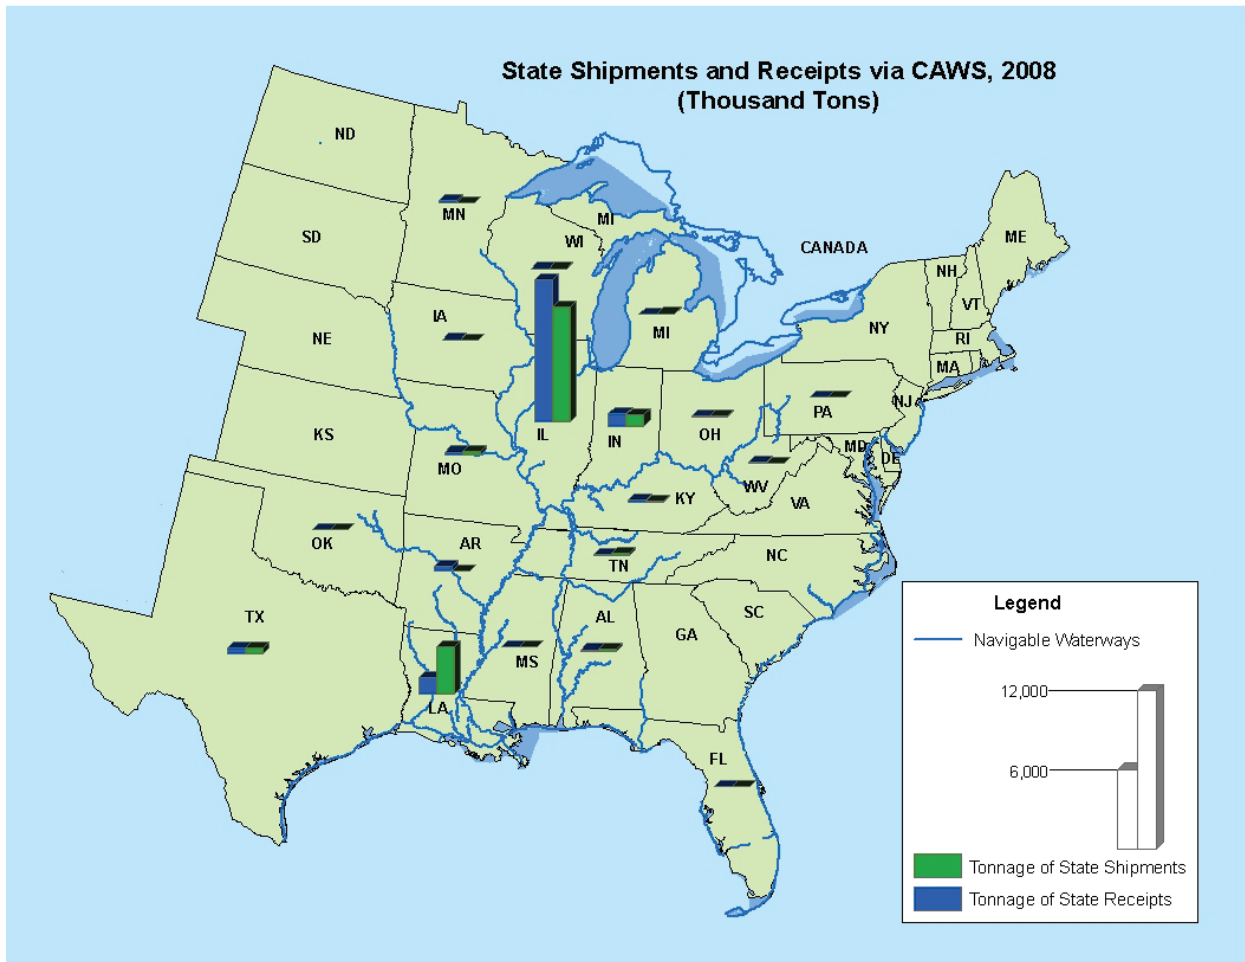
State Shipments and Receipts via CAWS, 2008
(Thousand Tons)

ND
MN
SD
WI
MI
CANADA
ME
NH
VT
NE
IA
MI
NY
RI
MA
IL
IN
OH
PA
NJ
KS
MO
MD
DE
WV
KY
VA
OK
AR
TN
NC
TX
AL
SC
MS
GA
LA
FL

Legend
Navigable Waterways
12,000
6,000
Tonnage of State Shipments
Tonnage of State Receipts